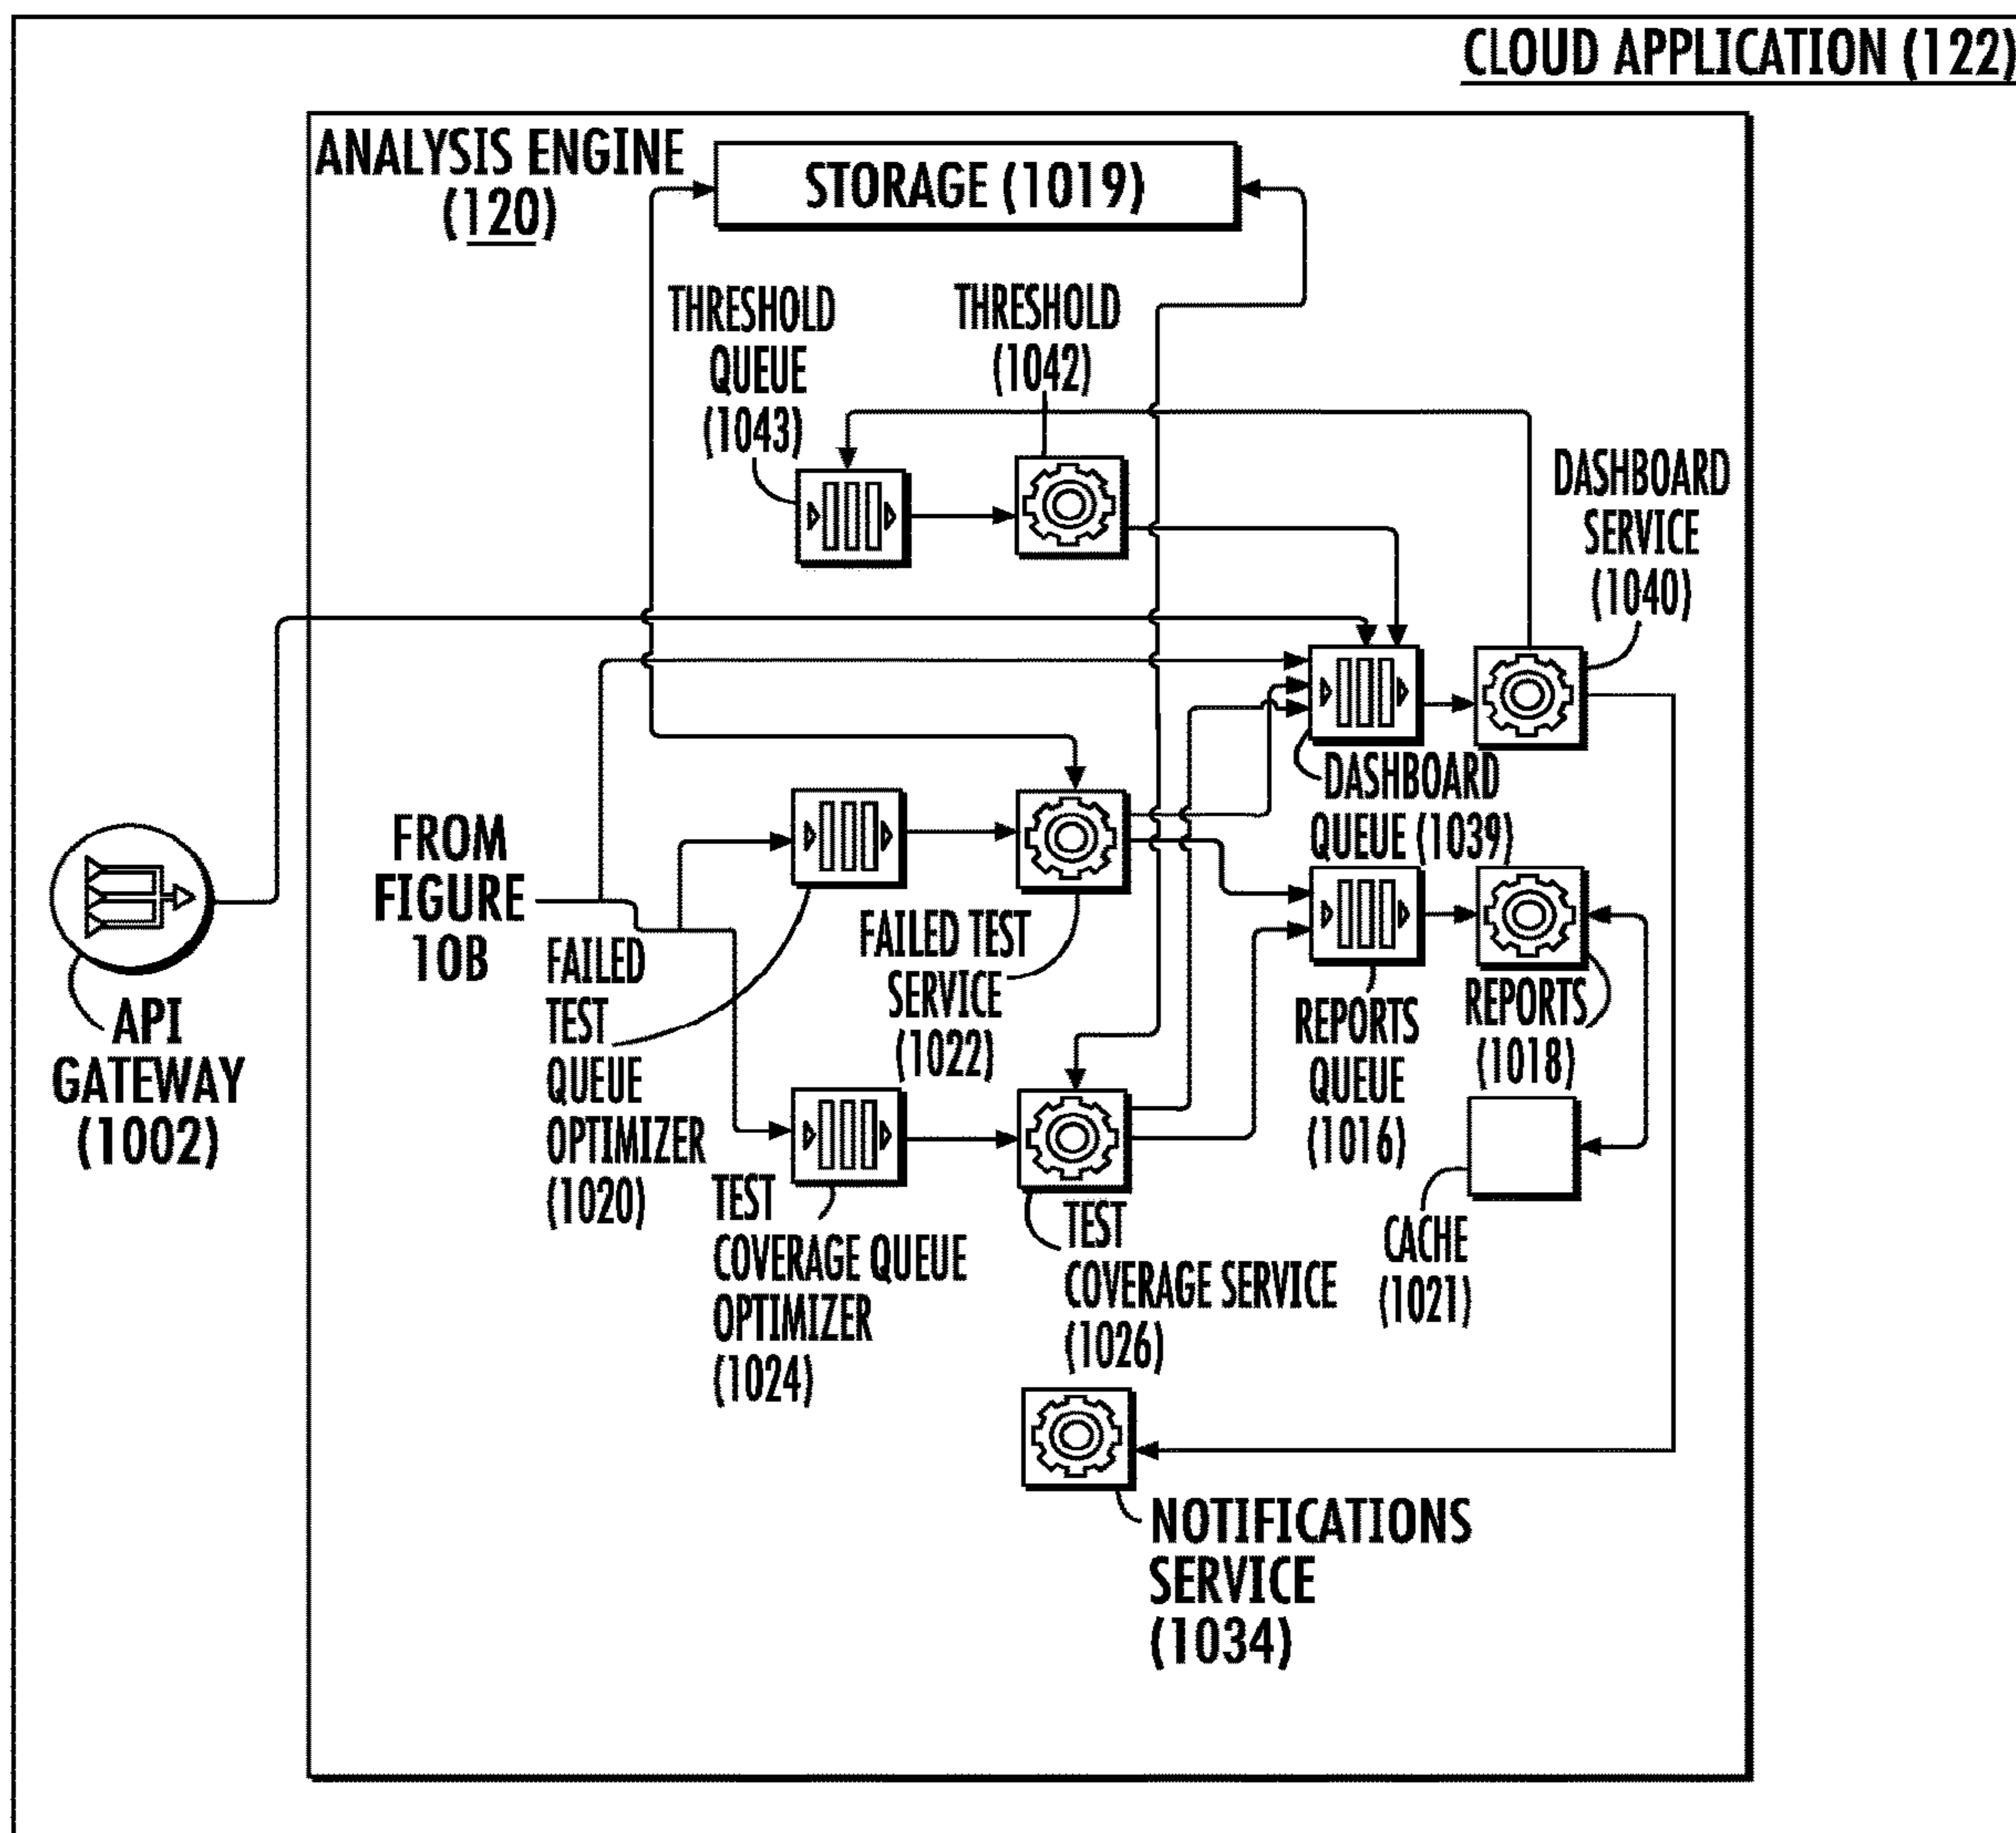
CLOUD APPLICATION (122)

ANALYSIS ENGINE (120)

STORAGE (1019)

THRESHOLD QUEUE (1043)

THRESHOLD (1042)

DASHBOARD SERVICE (1040)

DASHBOARD QUEUE (1039)

API GATEWAY (1002)

FROM FIGURE 10B

FAILED TEST QUEUE OPTIMIZER (1020)

FAILED TEST SERVICE (1022)

REPORTS QUEUE (1016)

REPORTS (1018)

TEST COVERAGE QUEUE OPTIMIZER (1024)

TEST COVERAGE SERVICE (1026)

CACHE (1021)

NOTIFICATIONS SERVICE (1034)